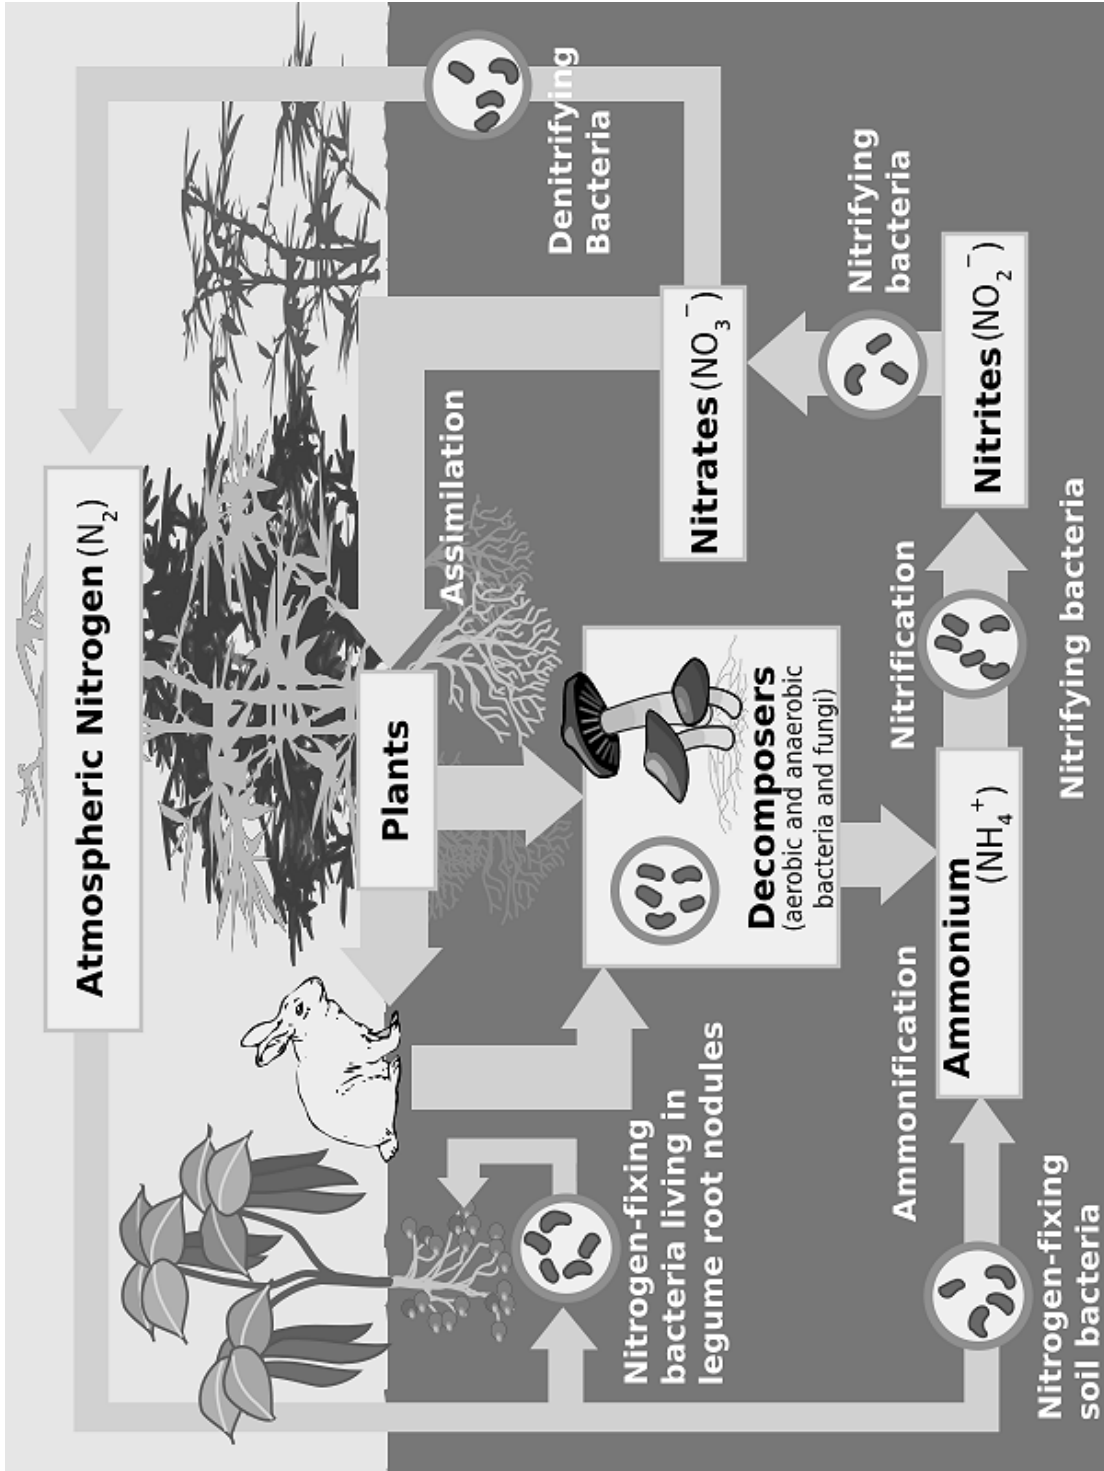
Atmospheric Nitrogen $(N_2)$

Denitrifying Bacteria

Nitrifying bacteria

Assimilation

Nitrates $(NO_3^-)$

Nitrites $(NO_2^-)$

Plants

Decomposers (aerobic and anaerobic bacteria and fungi)

Nitrification

Nitrifying bacteria

Ammonium $(NH_4^+)$

Ammonification

Nitrogen-fixing bacteria living in legume root nodules

Nitrogen-fixing soil bacteria